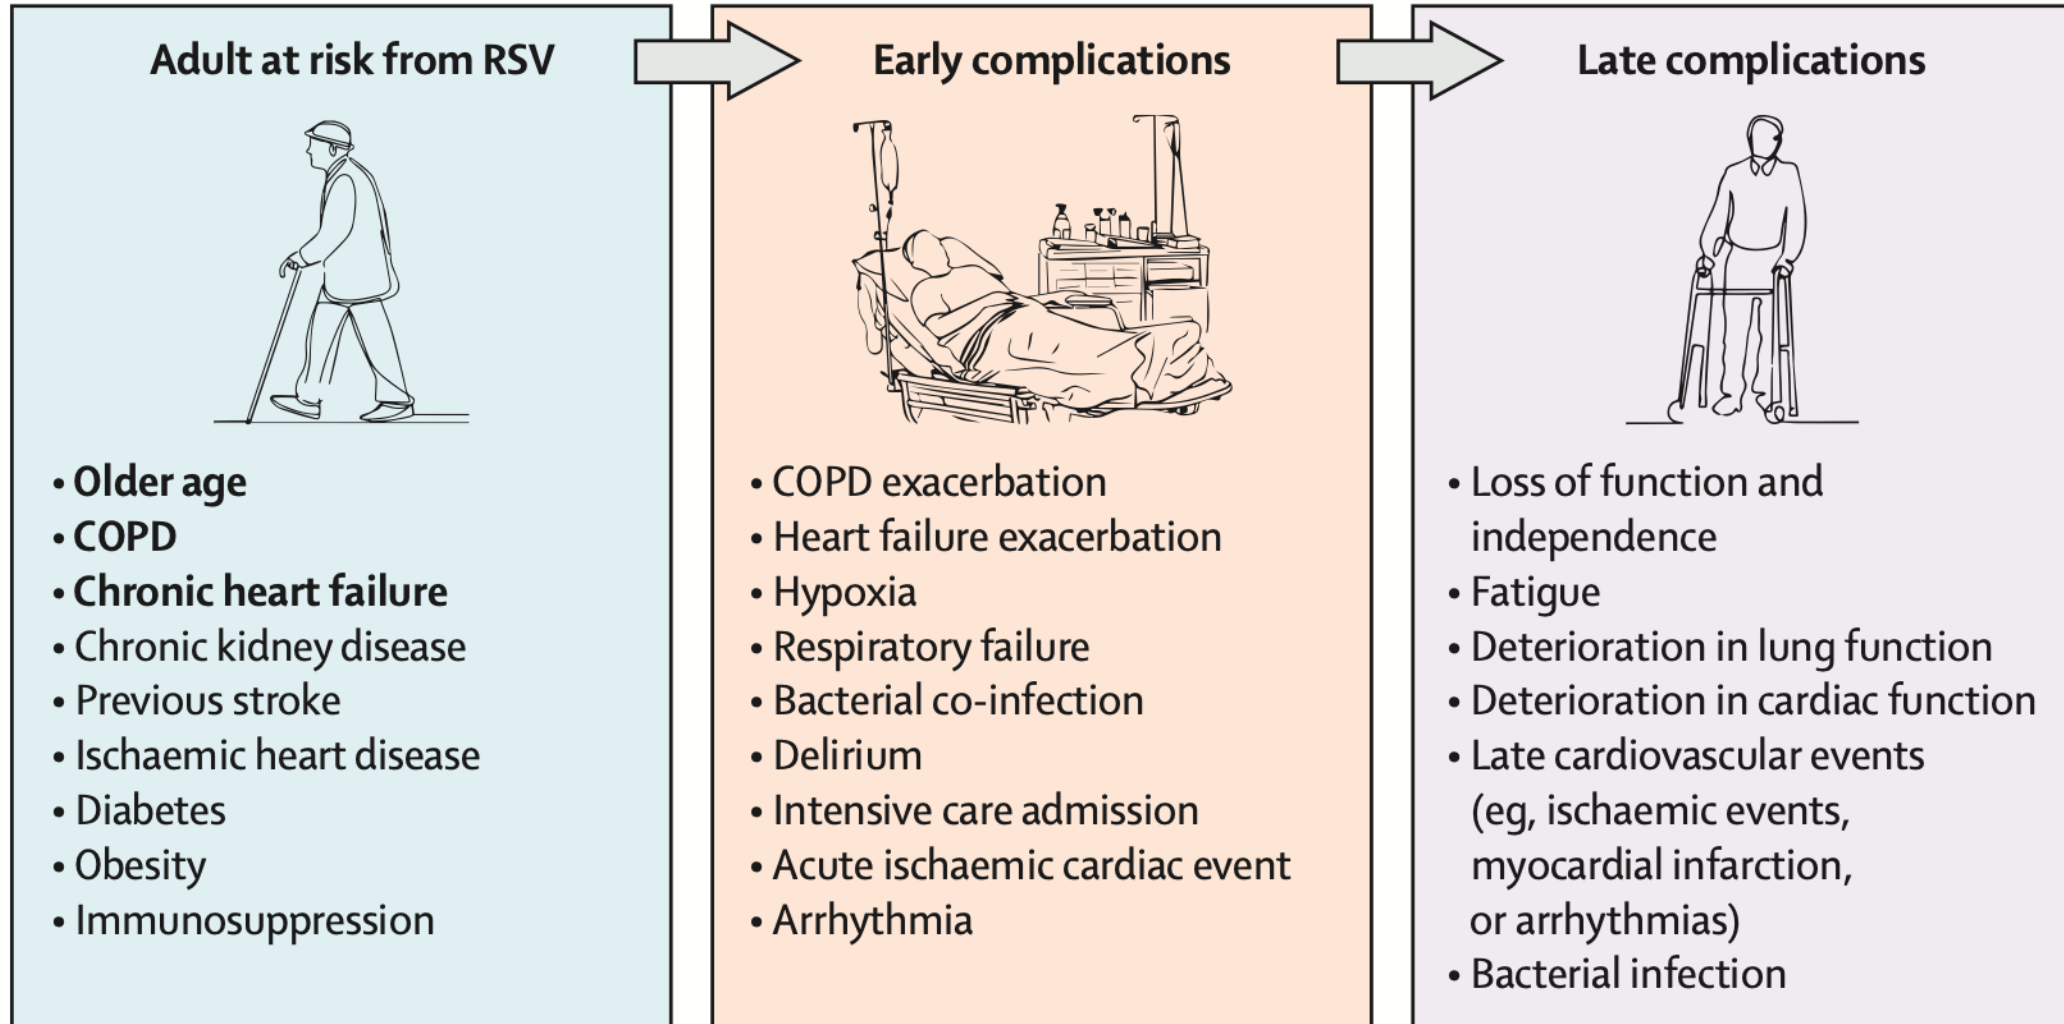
Adult at risk from RSV

• Older age
• COPD
• Chronic heart failure
• Chronic kidney disease
• Previous stroke
• Ischaemic heart disease
• Diabetes
• Obesity
• Immunosuppression

Early complications

• COPD exacerbation
• Heart failure exacerbation
• Hypoxia
• Respiratory failure
• Bacterial co-infection
• Delirium
• Intensive care admission
• Acute ischaemic cardiac event
• Arrhythmia

Late complications

• Loss of function and independence
• Fatigue
• Deterioration in lung function
• Deterioration in cardiac function
• Late cardiovascular events (eg, ischaemic events, myocardial infarction, or arrhythmias)
• Bacterial infection